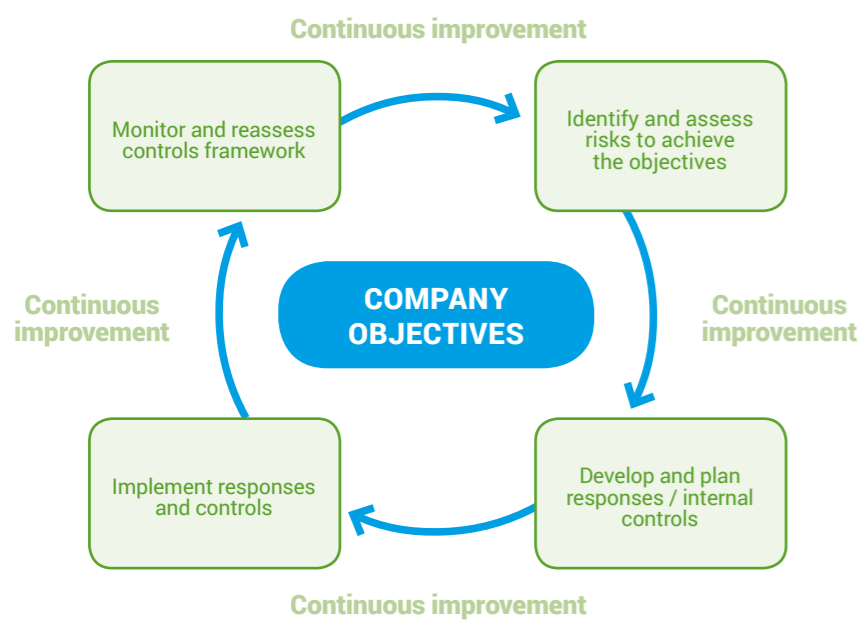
Continuous improvement

Monitor and reassess controls framework

Identify and assess risks to achieve the objectives

Continuous improvement

COMPANY OBJECTIVES

Continuous improvement

Implement responses and controls

Develop and plan responses / internal controls

Continuous improvement